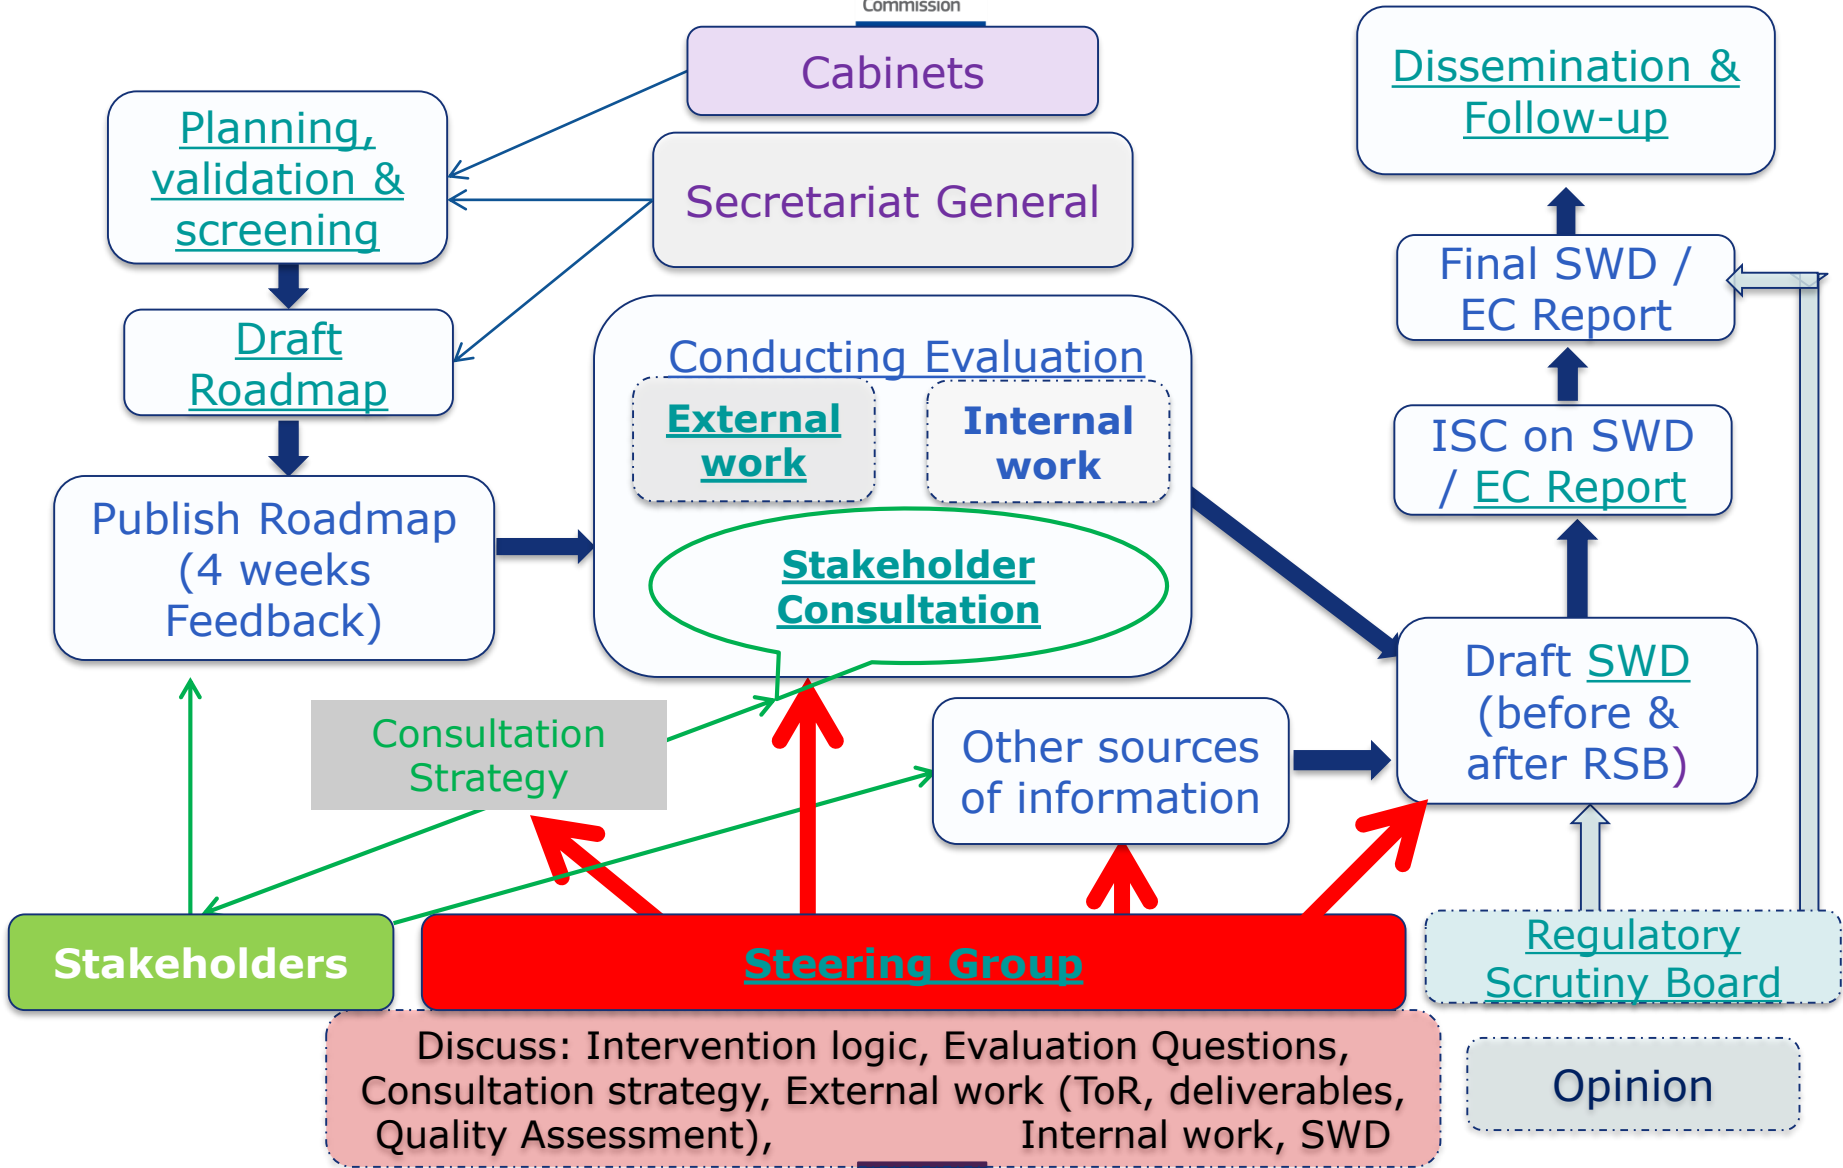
Commission

Cabinets

Planning, validation & screening

Secretariat General

Dissemination & Follow-up

Final SWD / EC Report

Draft Roadmap

Conducting Evaluation

External work

Internal work

ISC on SWD / EC Report

Publish Roadmap (4 weeks Feedback)

Stakeholder Consultation

Draft SWD (before & after RSB)

Consultation Strategy

Other sources of information

Stakeholders

Steering Group

Regulatory Scrutiny Board

Discuss: Intervention logic, Evaluation Questions, Consultation strategy, External work (ToR, deliverables, Quality Assessment), Internal work, SWD

Opinion